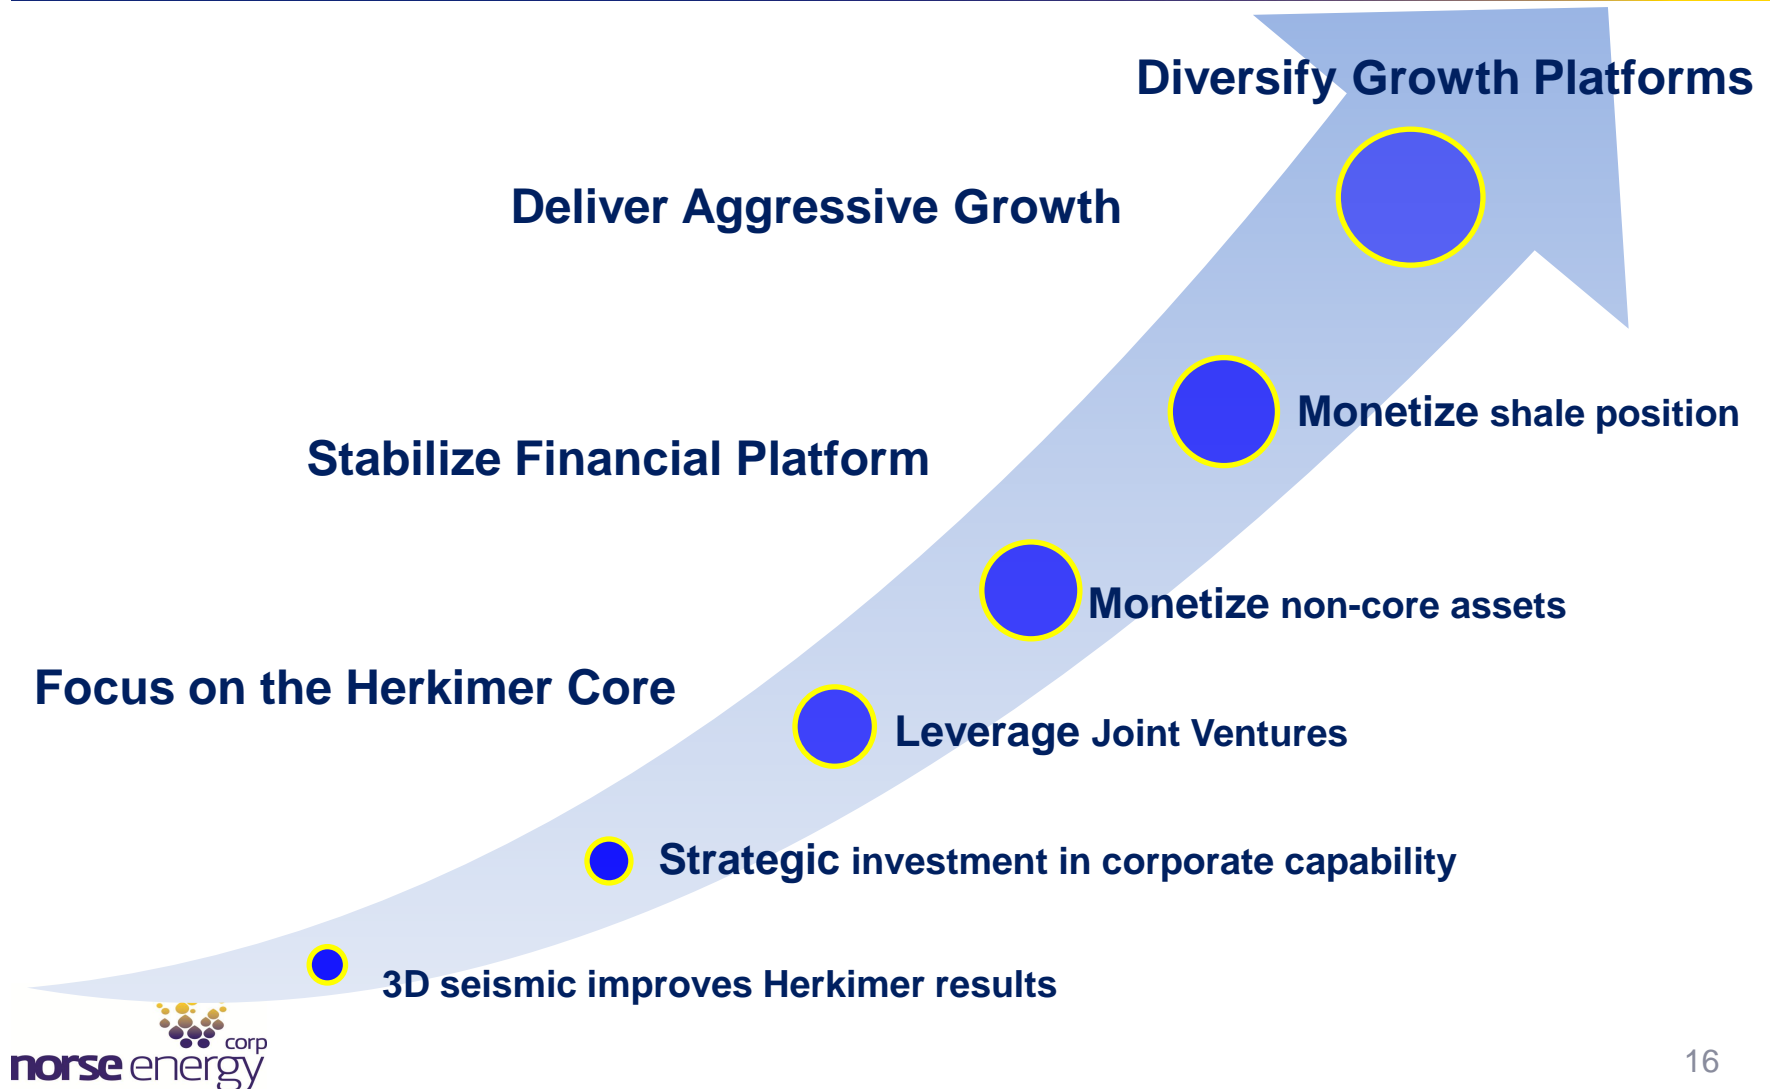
Diversify Growth Platforms

Deliver Aggressive Growth

Monetize shale position

Stabilize Financial Platform

Monetize non-core assets

Focus on the Herkimer Core

Leverage Joint Ventures

Strategic investment in corporate capability

3D seismic improves Herkimer results

norse energy corp

16